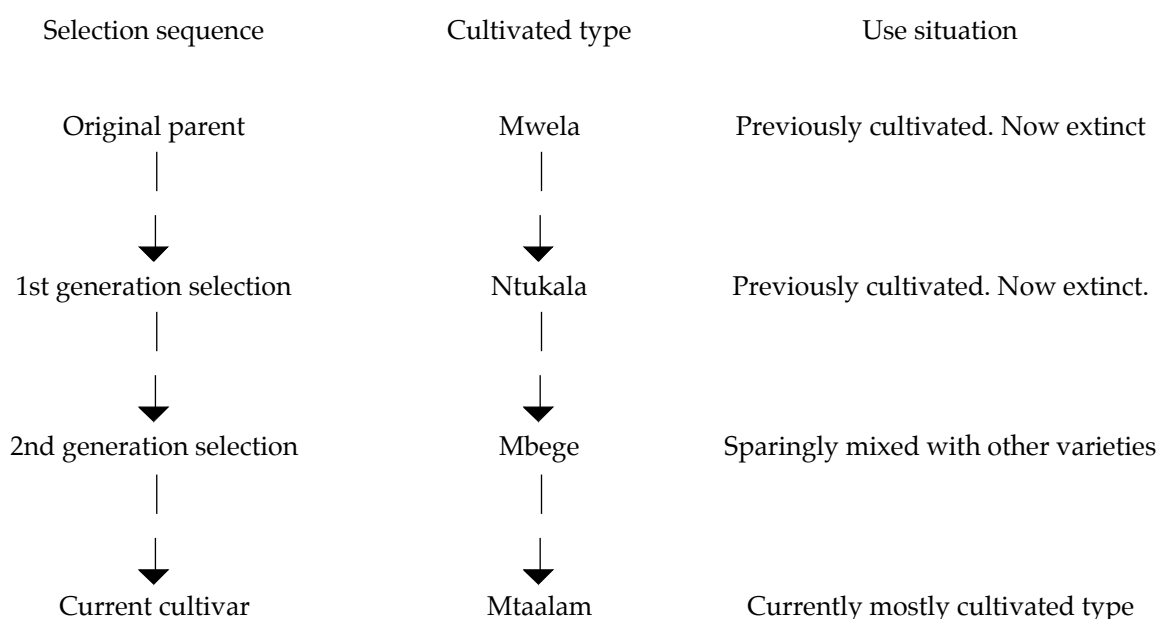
| Selection sequence | Cultivated type | Use situation |
|---|---|---|
| Original parent | Mwela | Previously cultivated. Now extinct |
| 1st generation selection | Ntukala | Previously cultivated. Now extinct. |
| 2nd generation selection | Mbege | Sparingly mixed with other varieties |
| Current cultivar | Mtaalam | Currently mostly cultivated type |